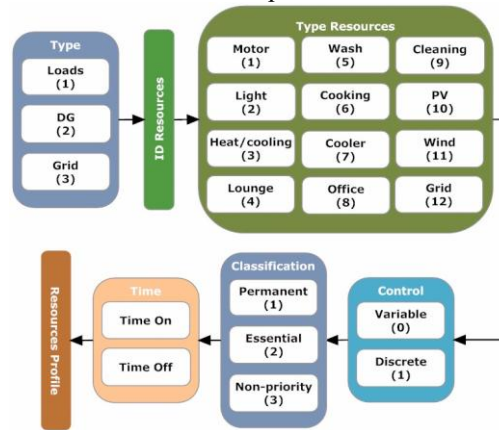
Type
Loads
(1)
DG
(2)
Grid
(3)

ID Resources

Type Resources
Motor
(1)
Wash
(5)
Cleaning
(9)
Light
(2)
Cooking
(6)
PV
(10)
Heat/cooling
(3)
Cooler
(7)
Wind
(11)
Lounge
(4)
Office
(8)
Grid
(12)

Resources Profile

Time
Time On
Time Off

Classification
Permanent
(1)
Essential
(2)
Non-priority
(3)

Control
Variable
(0)
Discrete
(1)